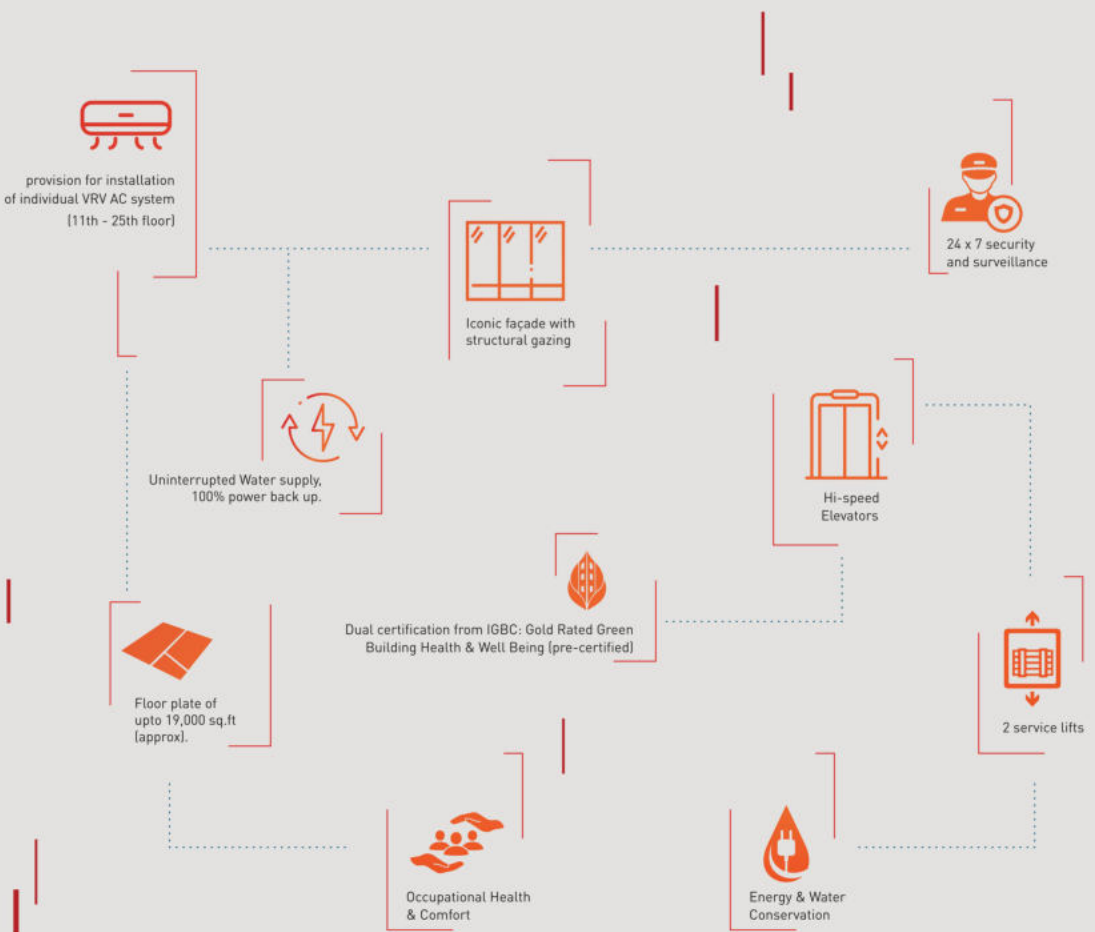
provision for installation of individual VRV AC system (11th - 25th floor)

Iconic façade with structural gazing

24 x 7 security and surveillance

Uninterrupted Water supply, 100% power back up.

Hi-speed Elevators

Dual certification from IGBC: Gold Rated Green Building Health & Well Being (pre-certified)

Floor plate of upto 19,000 sq.ft (approx).

2 service lifts

Occupational Health & Comfort

Energy & Water Conservation